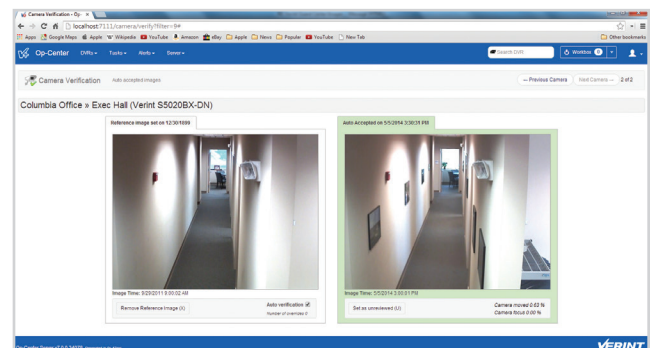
Camera Verification - Op ×

localhost:7111/camera/verify?filter=9#

Apps Google Maps Apple Wikipedia YouTube Amazon eBay Apple News Popular YouTube New Tab

Other bookmarks

Op-Center DVRs Tasks Alerts Server

Search DVR

Workbox 0

Camera Verification Auto accepted images

— Previous Camera Next Camera — 2 of 2

Columbia Office » Exec Hall (Verint S5020BX-DN)

Reference image set on 12/30/1899

Auto Accepted on 5/5/2014 3:30:31 PM

Image Time: 8/29/2011 9:00:02 AM

Remove Reference Image (X)

Auto verification ☑
Number of overrides 0

Image Time: 5/5/2014 3:30:01 PM

Set as unreviewed (U)

Camera moved 0.63 %
Camera focus 0.00 %

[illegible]

VERINT